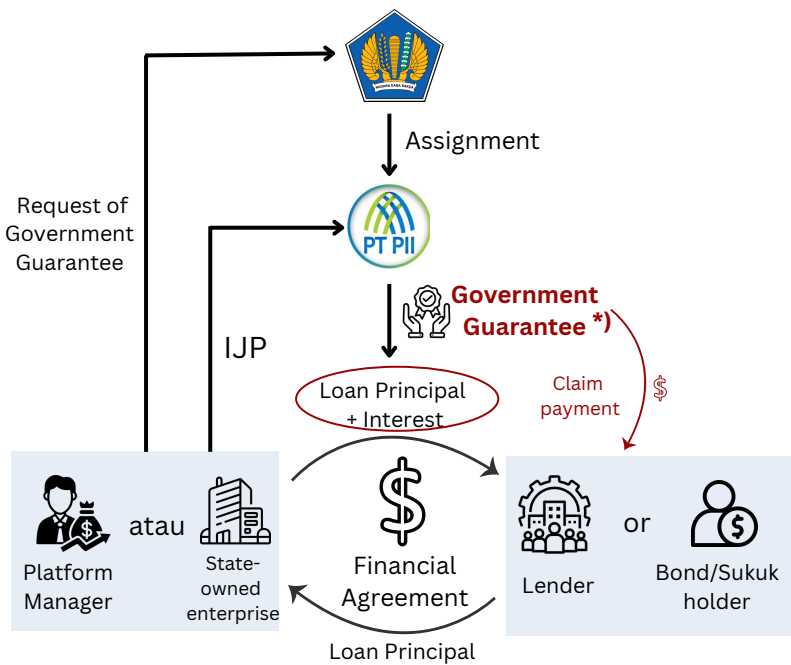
BENDAHARA NEGARA

Assignment

Request of Government Guarantee

PT PII

Government Guarantee *)

IJP

Loan Principal + Interest

Claim payment

$

Platform Manager

atau

State-owned enterprise

$

Financial Agreement

Lender

or

Bond/Sukuk holder

Loan Principal